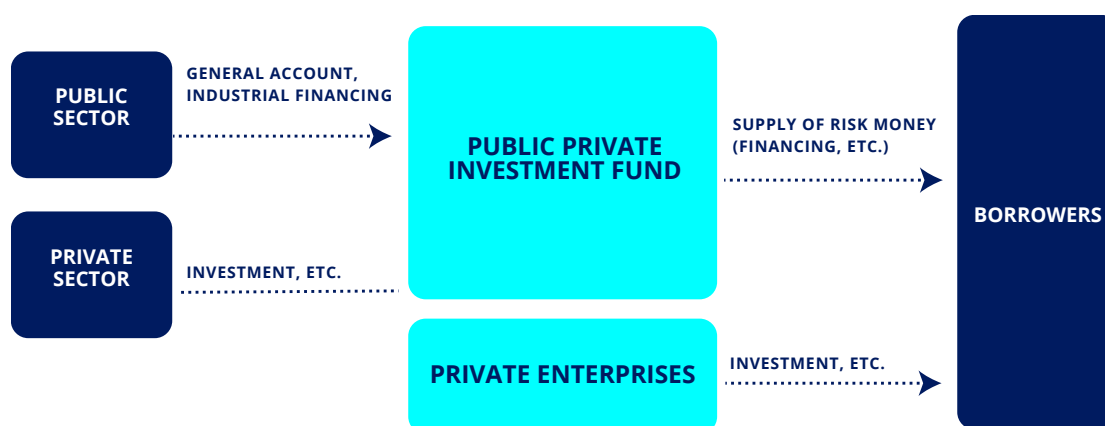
PUBLIC SECTOR

GENERAL ACCOUNT, INDUSTRIAL FINANCING

PUBLIC PRIVATE INVESTMENT FUND

SUPPLY OF RISK MONEY (FINANCING, ETC.)

BORROWERS

PRIVATE SECTOR

INVESTMENT, ETC.

PRIVATE ENTERPRISES

INVESTMENT, ETC.